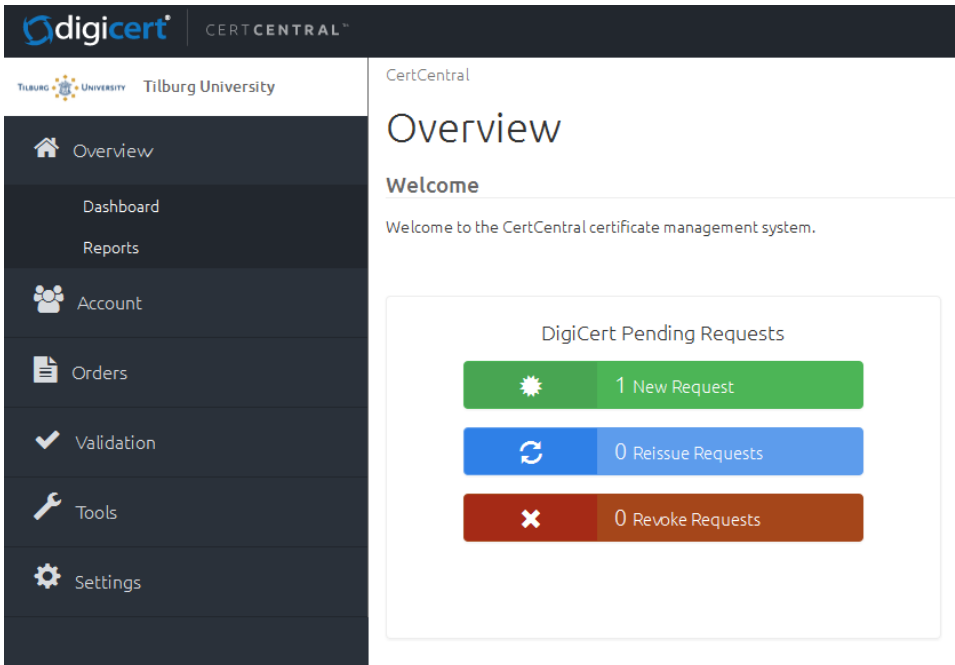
digicert® | CERTCENTRAL™

TILBURG UNIVERSITY Tilburg University

Overview

Dashboard

Reports

Account

Orders

Validation

Tools

Settings

CertCentral

Overview

Welcome

Welcome to the CertCentral certificate management system.

DigiCert Pending Requests

1 New Request

0 Reissue Requests

0 Revoke Requests